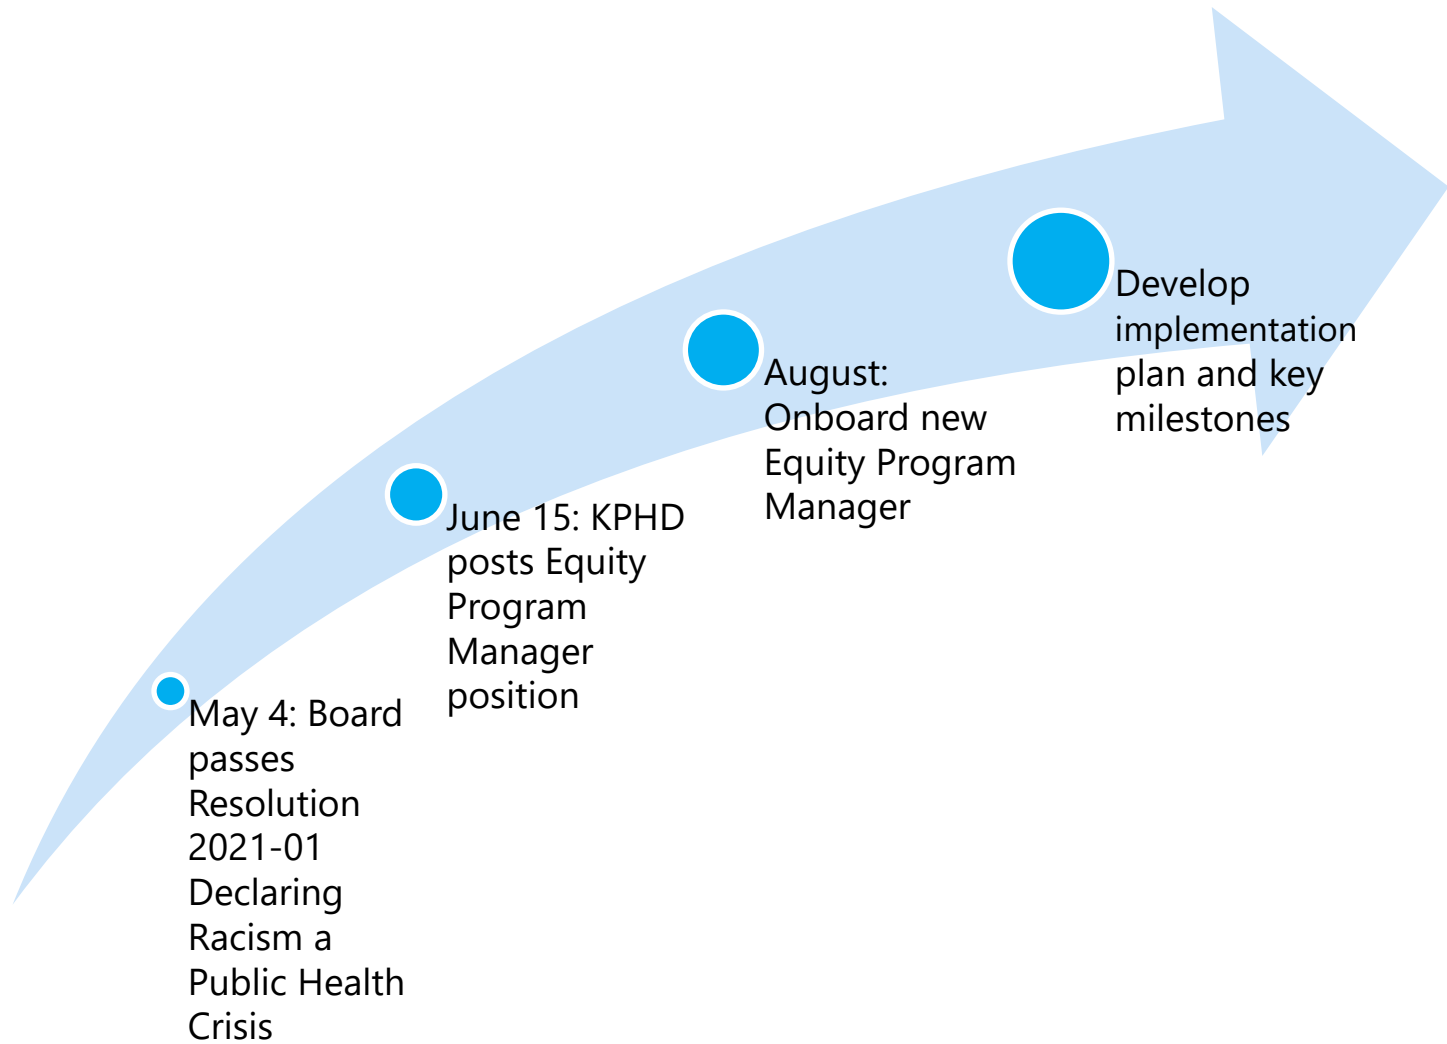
May 4: Board passes Resolution 2021-01 Declaring Racism a Public Health Crisis

June 15: KPHD posts Equity Program Manager position

August: Onboard new Equity Program Manager

Develop implementation plan and key milestones